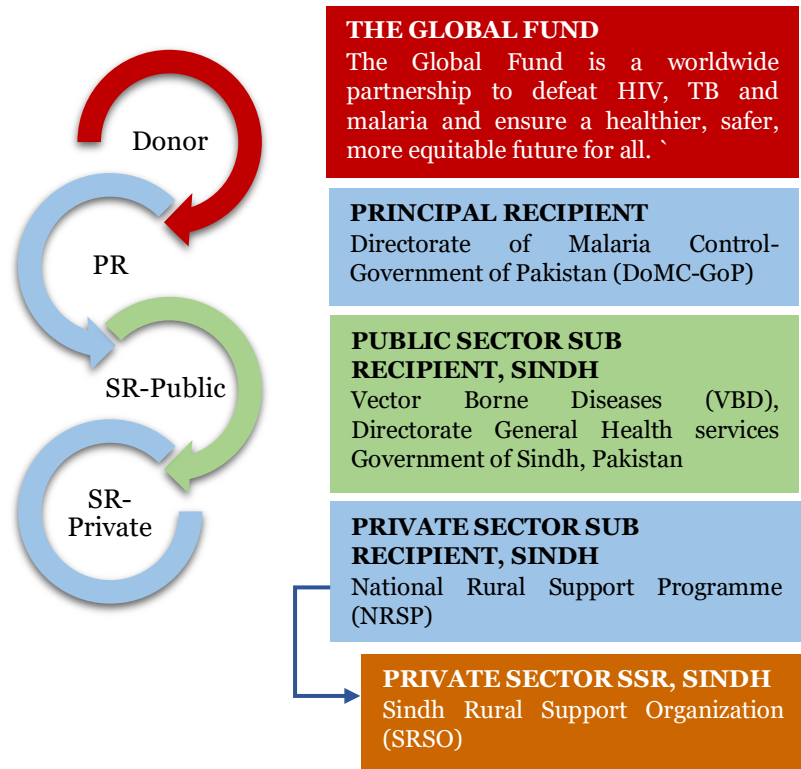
Donor

PR

SR-Public

SR-Private

THE GLOBAL FUND
The Global Fund is a worldwide partnership to defeat HIV, TB and malaria and ensure a healthier, safer, more equitable future for all. `

PRINCIPAL RECIPIENT
Directorate of Malaria Control-Government of Pakistan (DoMC-GoP)

PUBLIC SECTOR SUB RECIPIENT, SINDH
Vector Borne Diseases (VBD), Directorate General Health services Government of Sindh, Pakistan

PRIVATE SECTOR SUB RECIPIENT, SINDH
National Rural Support Programme (NRSP)

PRIVATE SECTOR SSR, SINDH
Sindh Rural Support Organization (SRSO)